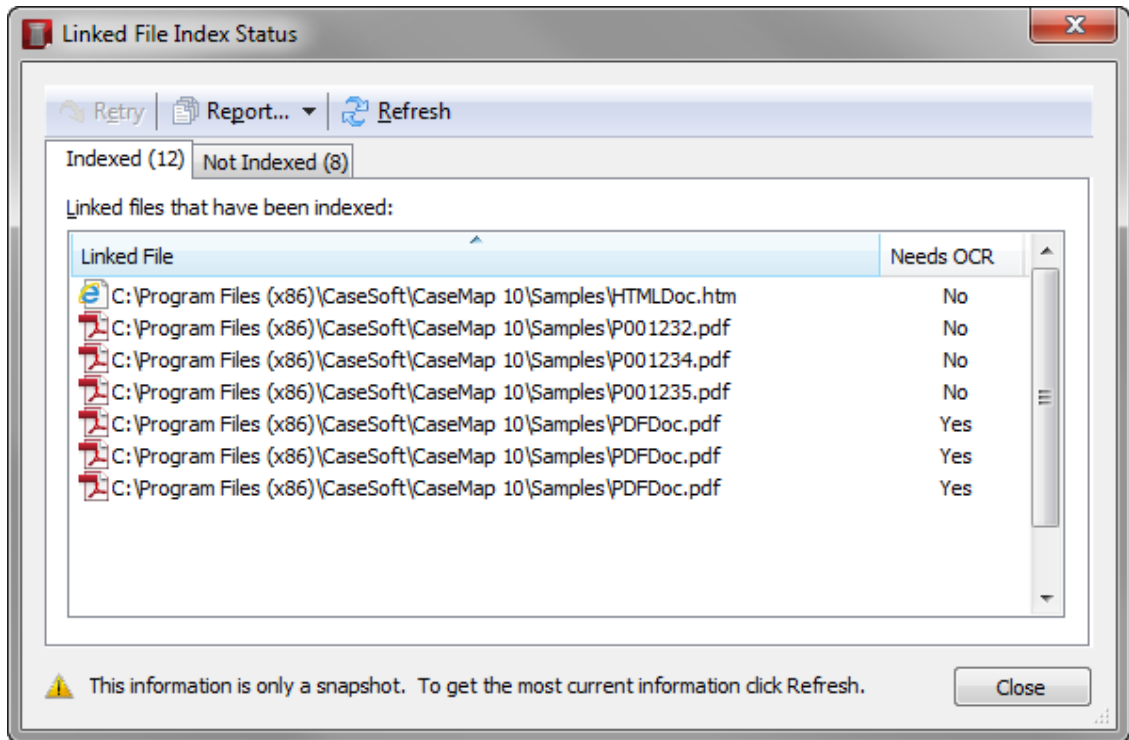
Linked File Index Status

Retry | Report... ▾ | Refresh

Indexed (12) | Not Indexed (8)

Linked files that have been indexed:

| Linked File | Needs OCR |
|---|---|
| C:\Program Files (x86)\CaseSoft\CaseMap 10\Samples\HTMLDoc.htm | No |
| C:\Program Files (x86)\CaseSoft\CaseMap 10\Samples\P001232.pdf | No |
| C:\Program Files (x86)\CaseSoft\CaseMap 10\Samples\P001234.pdf | No |
| C:\Program Files (x86)\CaseSoft\CaseMap 10\Samples\P001235.pdf | No |
| C:\Program Files (x86)\CaseSoft\CaseMap 10\Samples\PDFDoc.pdf | Yes |
| C:\Program Files (x86)\CaseSoft\CaseMap 10\Samples\PDFDoc.pdf | Yes |
| C:\Program Files (x86)\CaseSoft\CaseMap 10\Samples\PDFDoc.pdf | Yes |

This information is only a snapshot. To get the most current information click Refresh.

Close